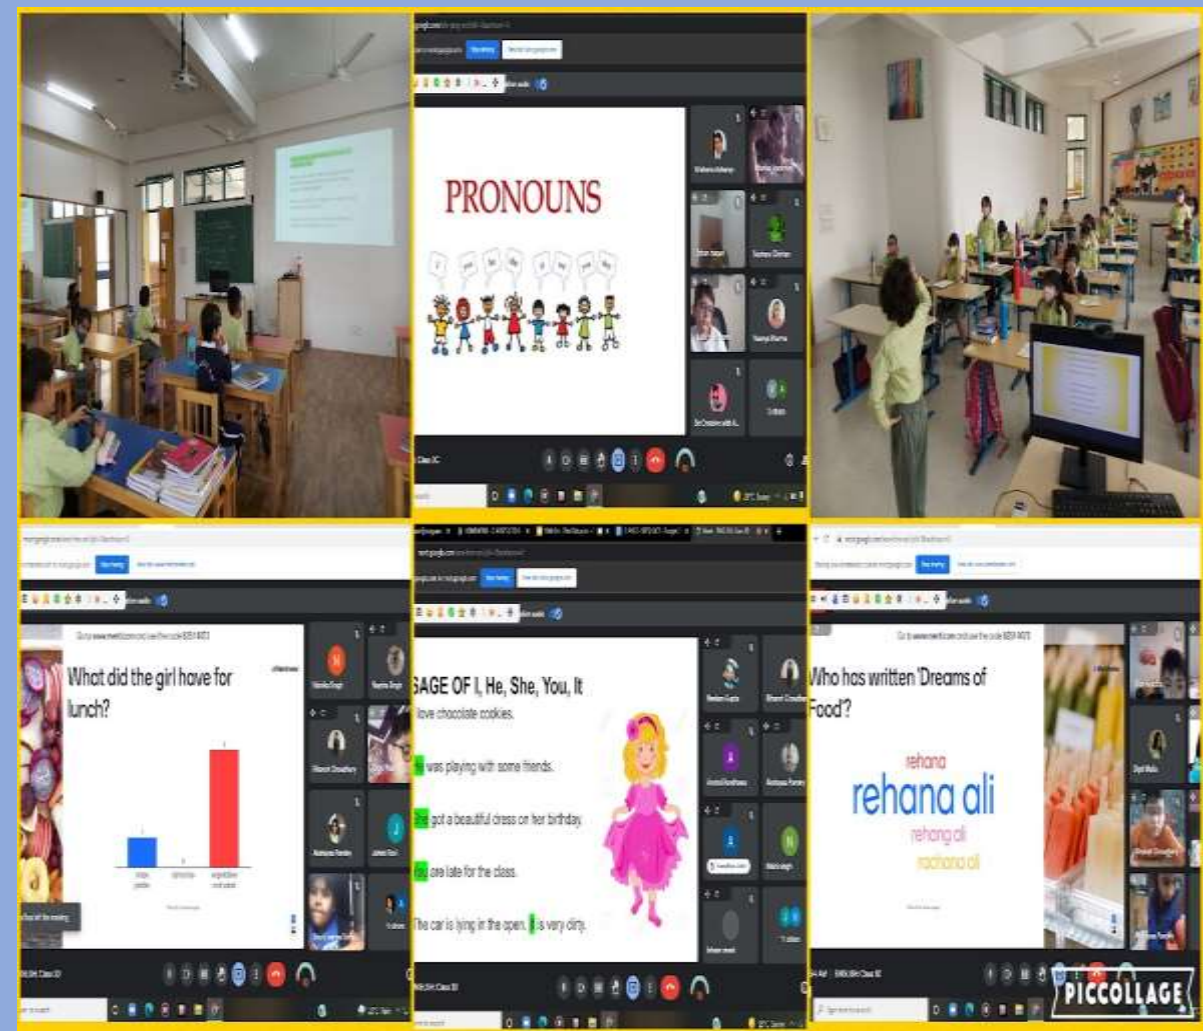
PRONOUNS

What did the girl have for lunch?

SAGE OF I, He, She, You, It

I love chocolate cookies.

He was playing with some friends.

She got a beautiful dress on her birthday.

You are late for the class.

The car is lying in the open. It is very dirty.

Who has written 'Dreams of Food?

rehana

rehana ali

rehang ali

rachana ali

PICCOLLAGE